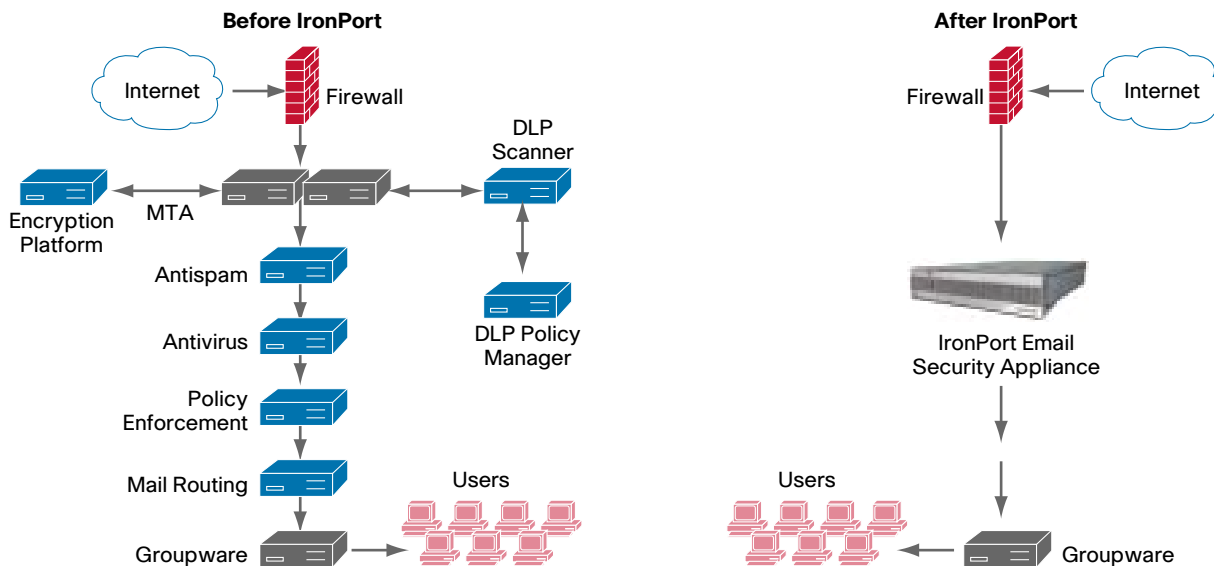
Before IronPort

Internet

Firewall

DLP Scanner

Encryption Platform

MTA

Antispam

Antivirus

Policy Enforcement

Mail Routing

Groupware

Users

DLP Policy Manager

After IronPort

Firewall

Internet

IronPort Email Security Appliance

Users

Groupware